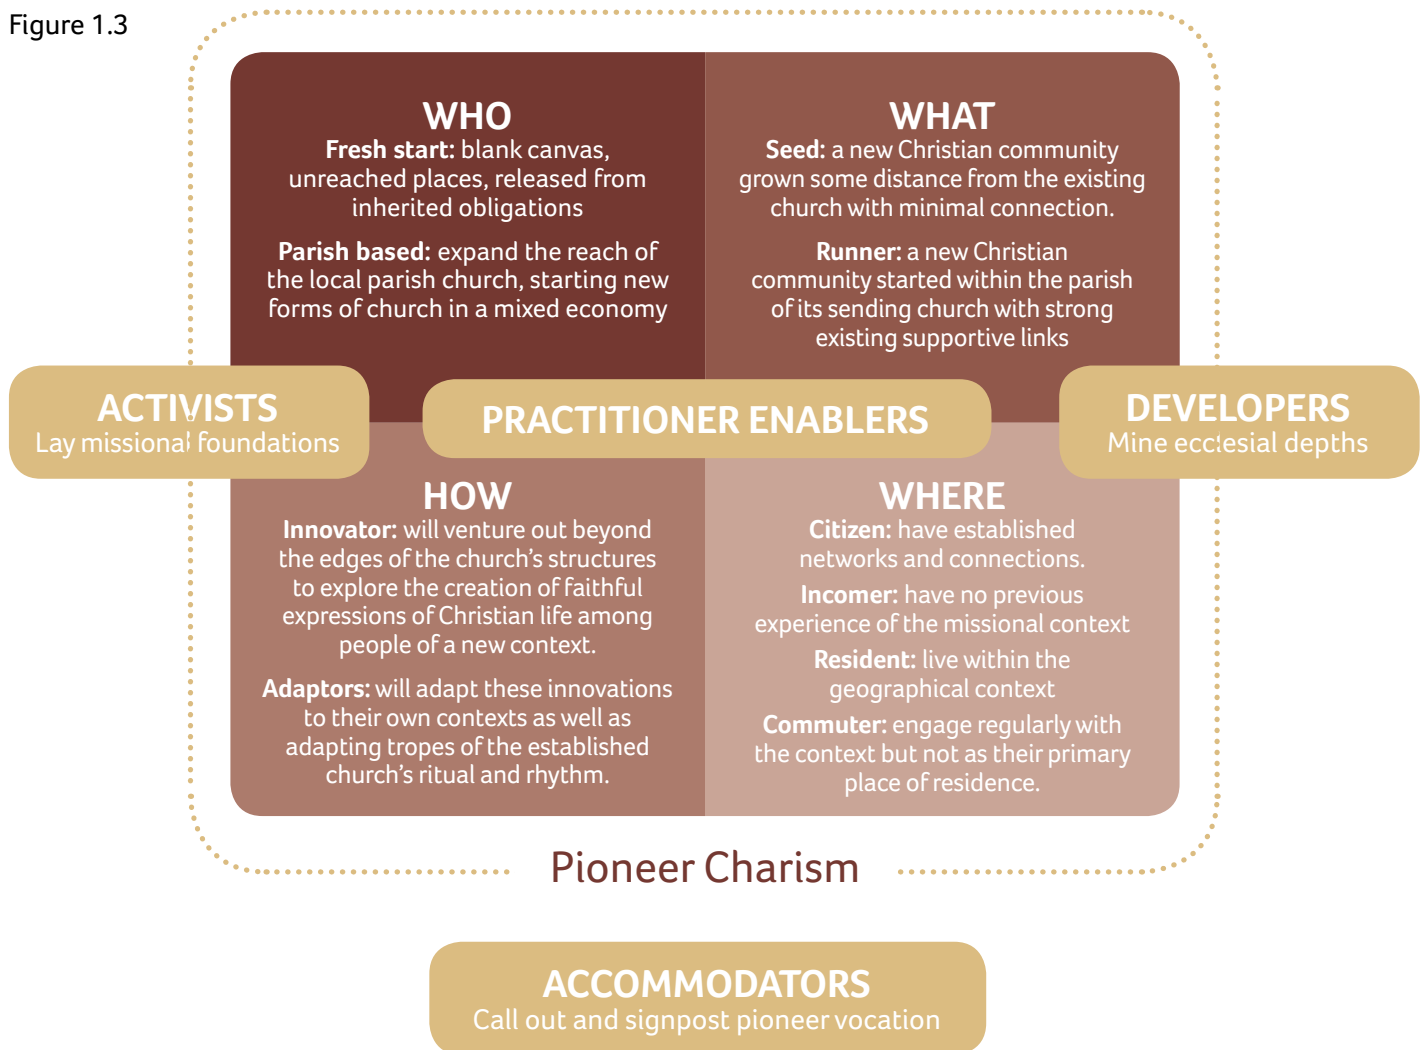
Figure 1.3

WHO
**Fresh start:** blank canvas, unreached places, released from inherited obligations

**Parish based:** expand the reach of the local parish church, starting new forms of church in a mixed economy

WHAT
**Seed:** a new Christian community grown some distance from the existing church with minimal connection.

**Runner:** a new Christian community started within the parish of its sending church with strong existing supportive links

ACTIVISTS
Lay missional foundations

PRACTITIONER ENABLERS

DEVELOPERS
Mine ecclesial depths

HOW
**Innovator:** will venture out beyond the edges of the church's structures to explore the creation of faithful expressions of Christian life among people of a new context.

**Adaptors:** will adapt these innovations to their own contexts as well as adapting tropes of the established church's ritual and rhythm.

WHERE
**Citizen:** have established networks and connections.

**Incomer:** have no previous experience of the missional context

**Resident:** live within the geographical context

**Commuter:** engage regularly with the context but not as their primary place of residence.

Pioneer Charism

ACCOMMODATORS
Call out and signpost pioneer vocation